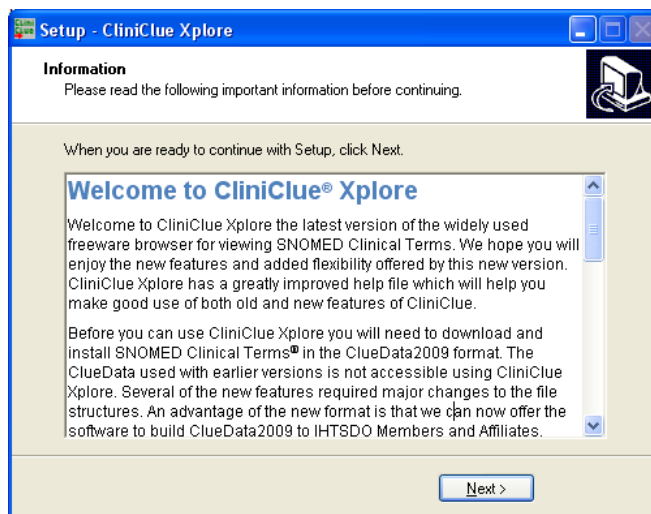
Setup - CliniClue Xplore

Information
Please read the following important information before continuing.

When you are ready to continue with Setup, click Next.

Welcome to CliniClue® Xplore

Welcome to CliniClue Xplore the latest version of the widely used freeware browser for viewing SNOMED Clinical Terms. We hope you will enjoy the new features and added flexibility offered by this new version. CliniClue Xplore has a greatly improved help file which will help you make good use of both old and new features of CliniClue.

Before you can use CliniClue Xplore you will need to download and install SNOMED Clinical Terms® in the ClueData2009 format. The ClueData used with earlier versions is not accessible using CliniClue Xplore. Several of the new features required major changes to the file structures. An advantage of the new format is that we can now offer the software to build ClueData2009 to IHTSDO Members and Affiliates.

Next >